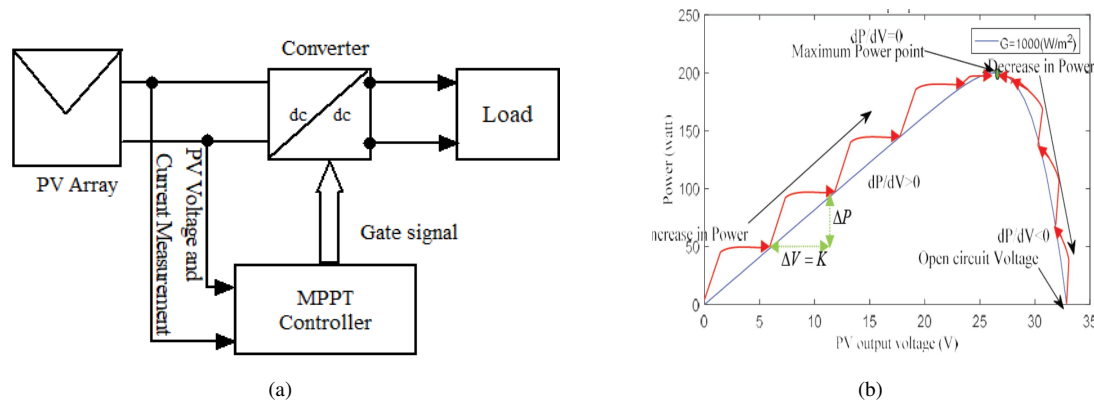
PV Array

Converter

dc

dc

Load

PV Voltage and Current Measurement

Gate signal

MPPT Controller

(a)

250

200

150

100

50

0

Power (watt)

dP/dV=0

Maximum Power point

G=1000(W/m$^2$)

Decrease in Power

dP/dV>0

ncrease in Power

$\Delta P$

$\Delta V = K$

dP/dV<0

Open circuit Voltage

0 5 10 15 20 25 30 35

PV output voltage (V)

(b)